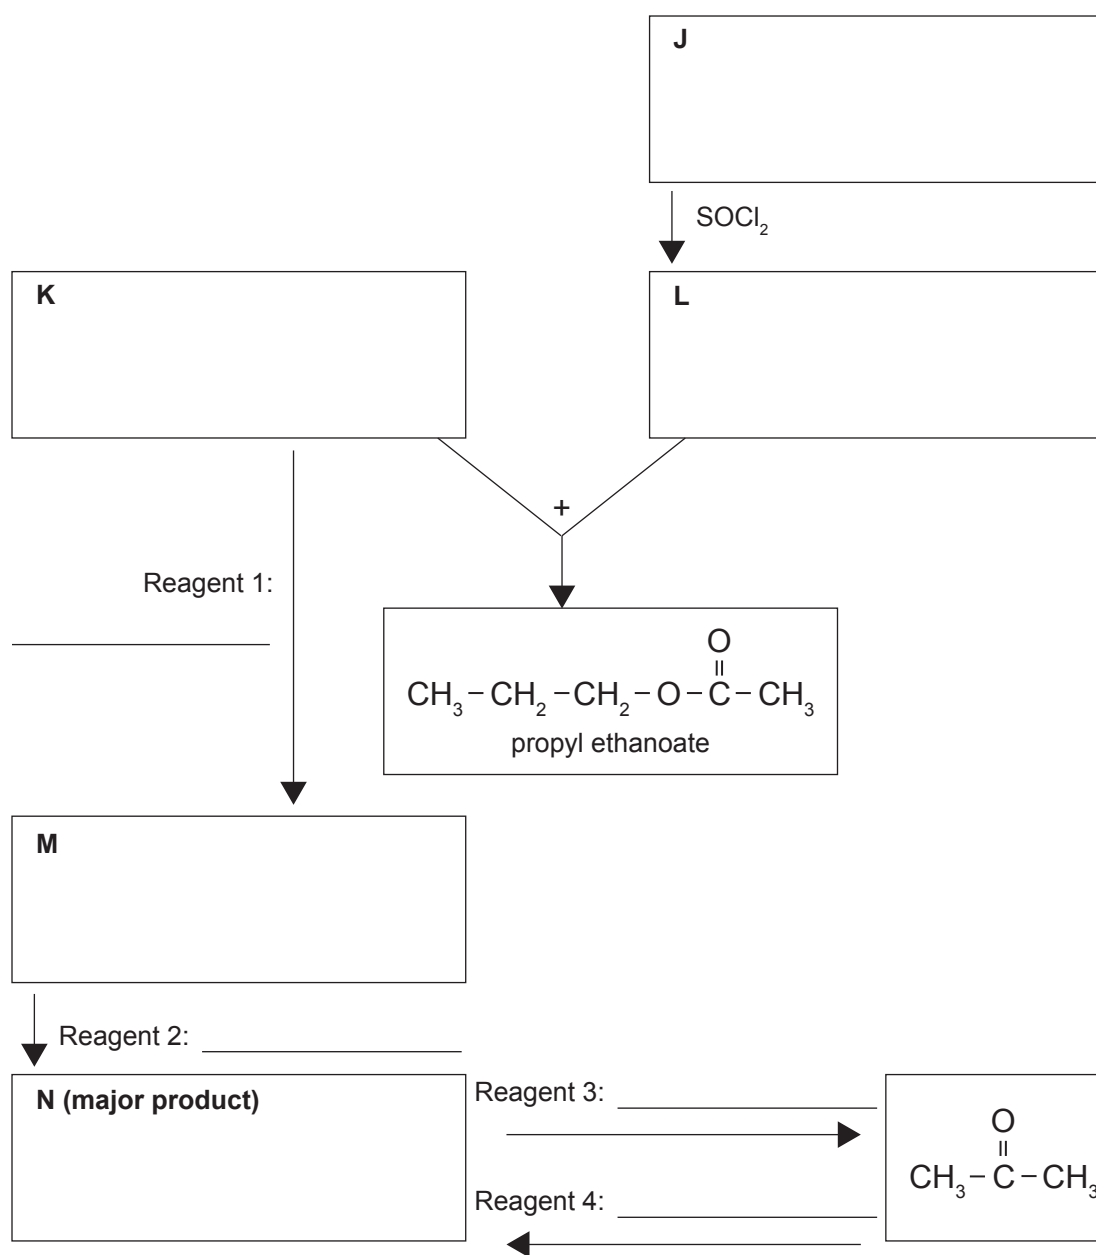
J

$SOCl_2$

K

L

+

Reagent 1: \_\_\_\_\_\_\_\_\_\_\_\_

$CH_3-CH_2-CH_2-O-\overset{O}{\overset{||}{C}}-CH_3$

propyl ethanoate

M

Reagent 2: \_\_\_\_\_\_\_\_\_\_\_\_

N (major product)

Reagent 3: \_\_\_\_\_\_\_\_\_\_\_\_

Reagent 4: \_\_\_\_\_\_\_\_\_\_\_\_

$CH_3-\overset{O}{\overset{||}{C}}-CH_3$